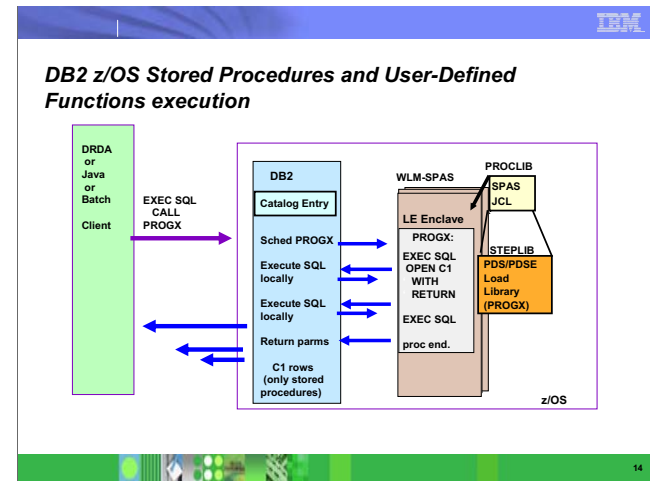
IBM

DB2 z/OS Stored Procedures and User-Defined Functions execution

DRDA or Java or Batch Client

EXEC SQL CALL PROGX

DB2

Catalog Entry

Sched PROGX

Execute SQL locally

Execute SQL locally

Return parms

C1 rows (only stored procedures)

WLM-SPAS

LE Enclave

PROGX:

EXEC SQL OPEN C1 WITH RETURN

EXEC SQL

proc end.

PROCLIB

SPAS JCL

STEPLIB

PDS/PDSE Load Library (PROGX)

z/OS

14